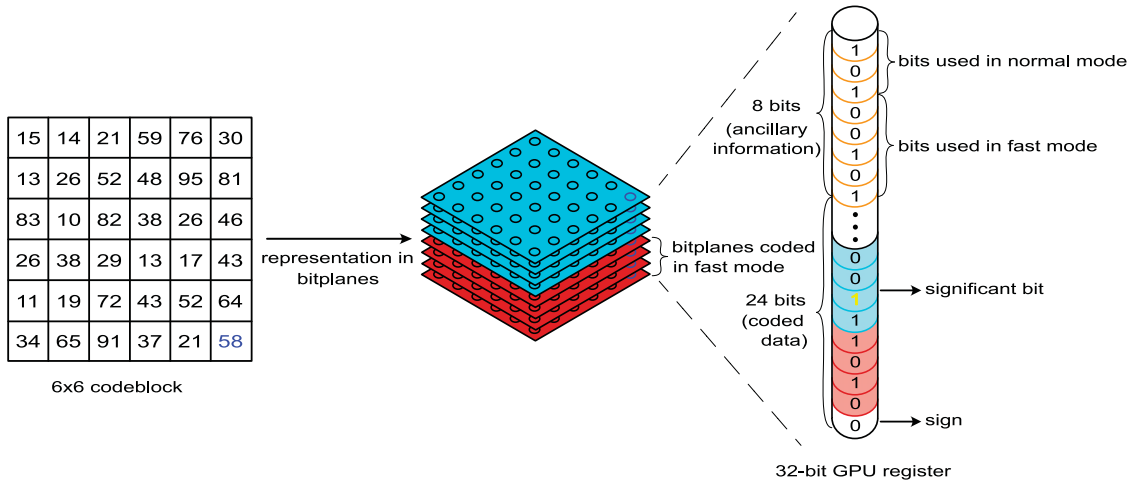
| 15 | 14 | 21 | 59 | 76 | 30 |
|---|---|---|---|---|---|
| 13 | 26 | 52 | 48 | 95 | 81 |
| 83 | 10 | 82 | 38 | 26 | 46 |
| 26 | 38 | 29 | 13 | 17 | 43 |
| 11 | 19 | 72 | 43 | 52 | 64 |
| 34 | 65 | 91 | 37 | 21 | 58 |

6x6 codeblock

representation in bitplanes

bitplanes coded in fast mode

8 bits (ancillary information)

1
0
1
0
0
1
0
1

bits used in normal mode

bits used in fast mode

24 bits (coded data)

0
0
1
1
1
0
1
0
0

significant bit

sign

32-bit GPU register